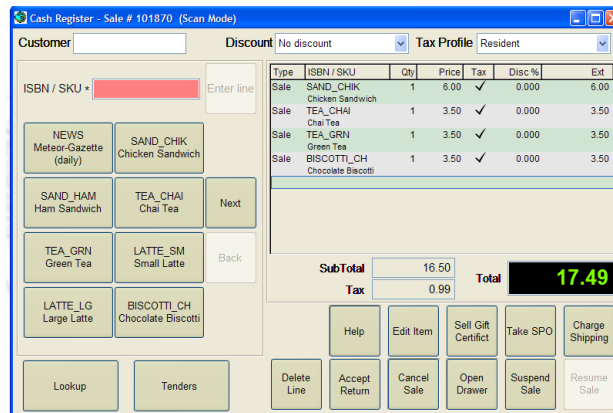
Cash Register - Sale # 101870 (Scan Mode)

Customer

Discount No discount

Tax Profile Resident

ISBN / SKU *

Enter line

NEWS
Meteor-Gazette (daily)

SAND_CHIK
Chicken Sandwich

SAND_HAM
Ham Sandwich

TEA_CHAI
Chai Tea

Next

TEA_GRN
Green Tea

LATTE_SM
Small Latte

Back

LATTE_LG
Large Latte

BISCOTTI_CH
Chocolate Biscotti

| Type | ISBN / SKU | Qty | Price | Tax | Disc % | Ext |
|---|---|---|---|---|---|---|
| Sale | SAND_CHIK Chicken Sandwich | 1 | 6.00 | ✓ | 0.000 | 6.00 |
| Sale | TEA_CHAI Chai Tea | 1 | 3.50 | ✓ | 0.000 | 3.50 |
| Sale | TEA_GRN Green Tea | 1 | 3.50 | ✓ | 0.000 | 3.50 |
| Sale | BISCOTTI_CH Chocolate Biscotti | 1 | 3.50 | ✓ | 0.000 | 3.50 |

SubTotal 16.50

Tax 0.99

Total 17.49

Help

Edit Item

Sell Gift Certifict

Take SPO

Charge Shipping

Lookup

Tenders

Delete Line

Accept Return

Cancel Sale

Open Drawer

Suspend Sale

Resume Sale